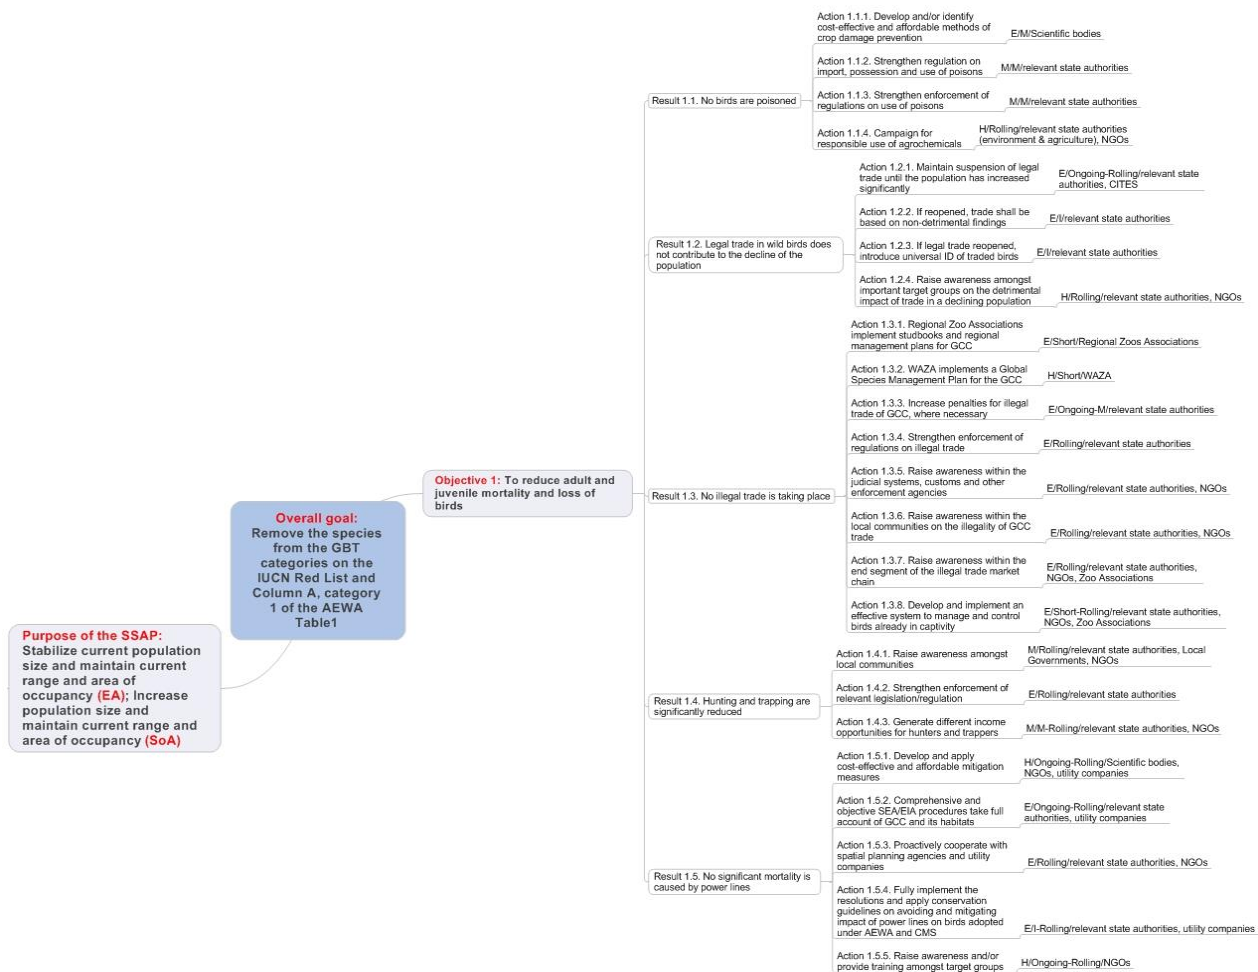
Purpose of the SSAP: Stabilize current population size and maintain current range and area of occupancy (EA); Increase population size and maintain current range and area of occupancy (SoA)

Overall goal: Remove the species from the GBT categories on the IUCN Red List and Column A, category 1 of the AEWA Table1

Objective 1: To reduce adult and juvenile mortality and loss of birds

Result 1.1. No birds are poisoned

Action 1.1.1. Develop and/or identify cost-effective and affordable methods of crop damage prevention
E/M/Scientific bodies

Action 1.1.2. Strengthen regulation on import, possession and use of poisons
M/M/relevant state authorities

Action 1.1.3. Strengthen enforcement of regulations on use of poisons
M/M/relevant state authorities

Action 1.1.4. Campaign for responsible use of agrochemicals
H/Rolling/relevant state authorities (environment & agriculture), NGOs

Result 1.2. Legal trade in wild birds does not contribute to the decline of the population

Action 1.2.1. Maintain suspension of legal trade until the population has increased significantly
E/Ongoing-Rolling/relevant state authorities, CITES

Action 1.2.2. If reopened, trade shall be based on non-detrimental findings
E/I/relevant state authorities

Action 1.2.3. If legal trade reopened, introduce universal ID of traded birds
E/I/relevant state authorities

Action 1.2.4. Raise awareness amongst important target groups on the detrimental impact of trade in a declining population
H/Rolling/relevant state authorities, NGOs

Result 1.3. No illegal trade is taking place

Action 1.3.1. Regional Zoo Associations implement studbooks and regional management plans for GCC
E/Short/Regional Zoos Associations

Action 1.3.2. WAZA implements a Global Species Management Plan for the GCC
H/Short/WAZA

Action 1.3.3. Increase penalties for illegal trade of GCC, where necessary
E/Ongoing-M/relevant state authorities

Action 1.3.4. Strengthen enforcement of regulations on illegal trade
E/Rolling/relevant state authorities

Action 1.3.5. Raise awareness within the judicial systems, customs and other enforcement agencies
E/Rolling/relevant state authorities, NGOs

Action 1.3.6. Raise awareness within the local communities on the illegality of GCC trade
E/Rolling/relevant state authorities, NGOs

Action 1.3.7. Raise awareness within the end segment of the illegal trade market chain
E/Rolling/relevant state authorities, NGOs, Zoo Associations

Action 1.3.8. Develop and implement an effective system to manage and control birds already in captivity
E/Short-Rolling/relevant state authorities, NGOs, Zoo Associations

Result 1.4. Hunting and trapping are significantly reduced

Action 1.4.1. Raise awareness amongst local communities
M/Rolling/relevant state authorities, Local Governments, NGOs

Action 1.4.2. Strengthen enforcement of relevant legislation/regulation
E/Rolling/relevant state authorities

Action 1.4.3. Generate different income opportunities for hunters and trappers
M/M-Rolling/relevant state authorities, NGOs

Result 1.5. No significant mortality is caused by power lines

Action 1.5.1. Develop and apply cost-effective and affordable mitigation measures
H/Ongoing-Rolling/Scientific bodies, NGOs, utility companies

Action 1.5.2. Comprehensive and objective SEA/EIA procedures take full account of GCC and its habitats
E/Ongoing-Rolling/relevant state authorities, utility companies

Action 1.5.3. Proactively cooperate with spatial planning agencies and utility companies
E/Rolling/relevant state authorities, NGOs

Action 1.5.4. Fully implement the resolutions and apply conservation guidelines on avoiding and mitigating impact of power lines on birds adopted under AEWA and CMS
E/I-Rolling/relevant state authorities, utility companies

Action 1.5.5. Raise awareness and/or provide training amongst target groups
H/Ongoing-Rolling/NGOs